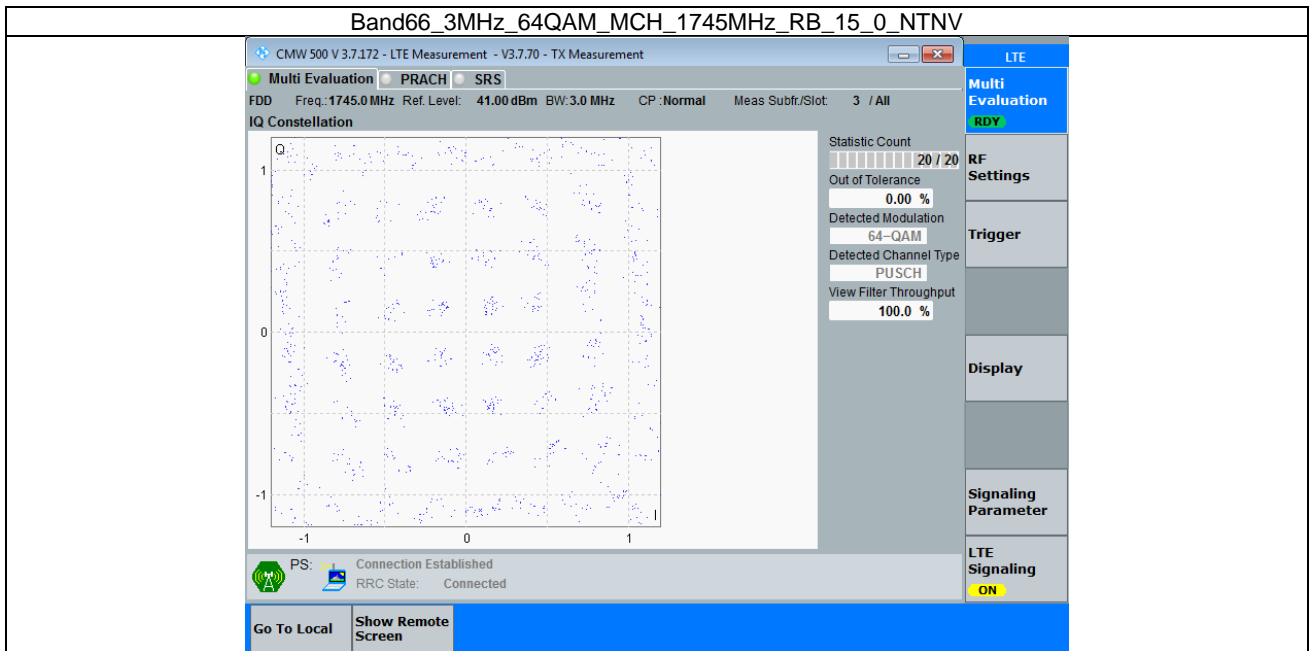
Band66_3MHz_64QAM_MCH_1745MHz_RB_15_0_NTNV

CMW 500 V 3.7.172 - LTE Measurement - V3.7.70 - TX Measurement

Multi Evaluation PRACH SRS

FDD Freq.:1745.0 MHz Ref. Level: 41.00 dBm BW:3.0 MHz CP :Normal Meas Subfr./Slot: 3 / All

IQ Constellation

Q
1
0
-1
-1 0 1
I

Statistic Count
20 / 20
Out of Tolerance
0.00 %
Detected Modulation
64-QAM
Detected Channel Type
PUSCH
View Filter Throughput
100.0 %

PS: Connection Established
RRC State: Connected

LTE
Multi Evaluation
RDY
RF Settings
Trigger
Display
Signaling Parameter
LTE Signaling
ON

Go To Local
Show Remote Screen